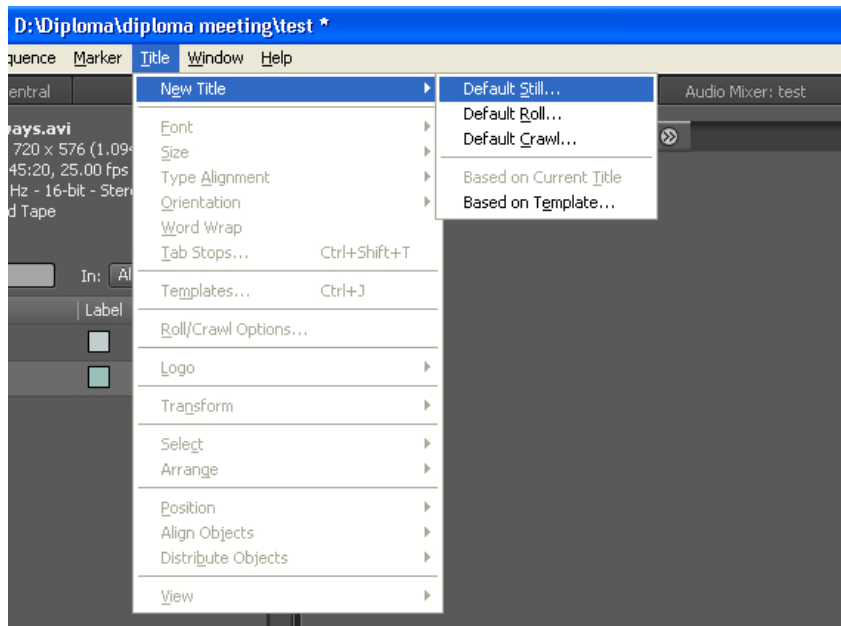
D:\Diploma\diploma meeting\test *

quence Marker Title Window Help

entral

ays.avi
720 x 576 (1.09
45:20, 25.00 fps
Hz - 16-bit - Stere
d Tape

In: Al

Label

New Title
Font
Size
Type Alignment
Orientation
Word Wrap
Tab Stops... Ctrl+Shift+T
Templates... Ctrl+J
Roll/Crawl Options...
Logo
Transform
Select
Arrange
Position
Align Objects
Distribute Objects
View

Default Still...
Default Roll...
Default Crawl...
Based on Current Title
Based on Template...

Audio Mixer: test